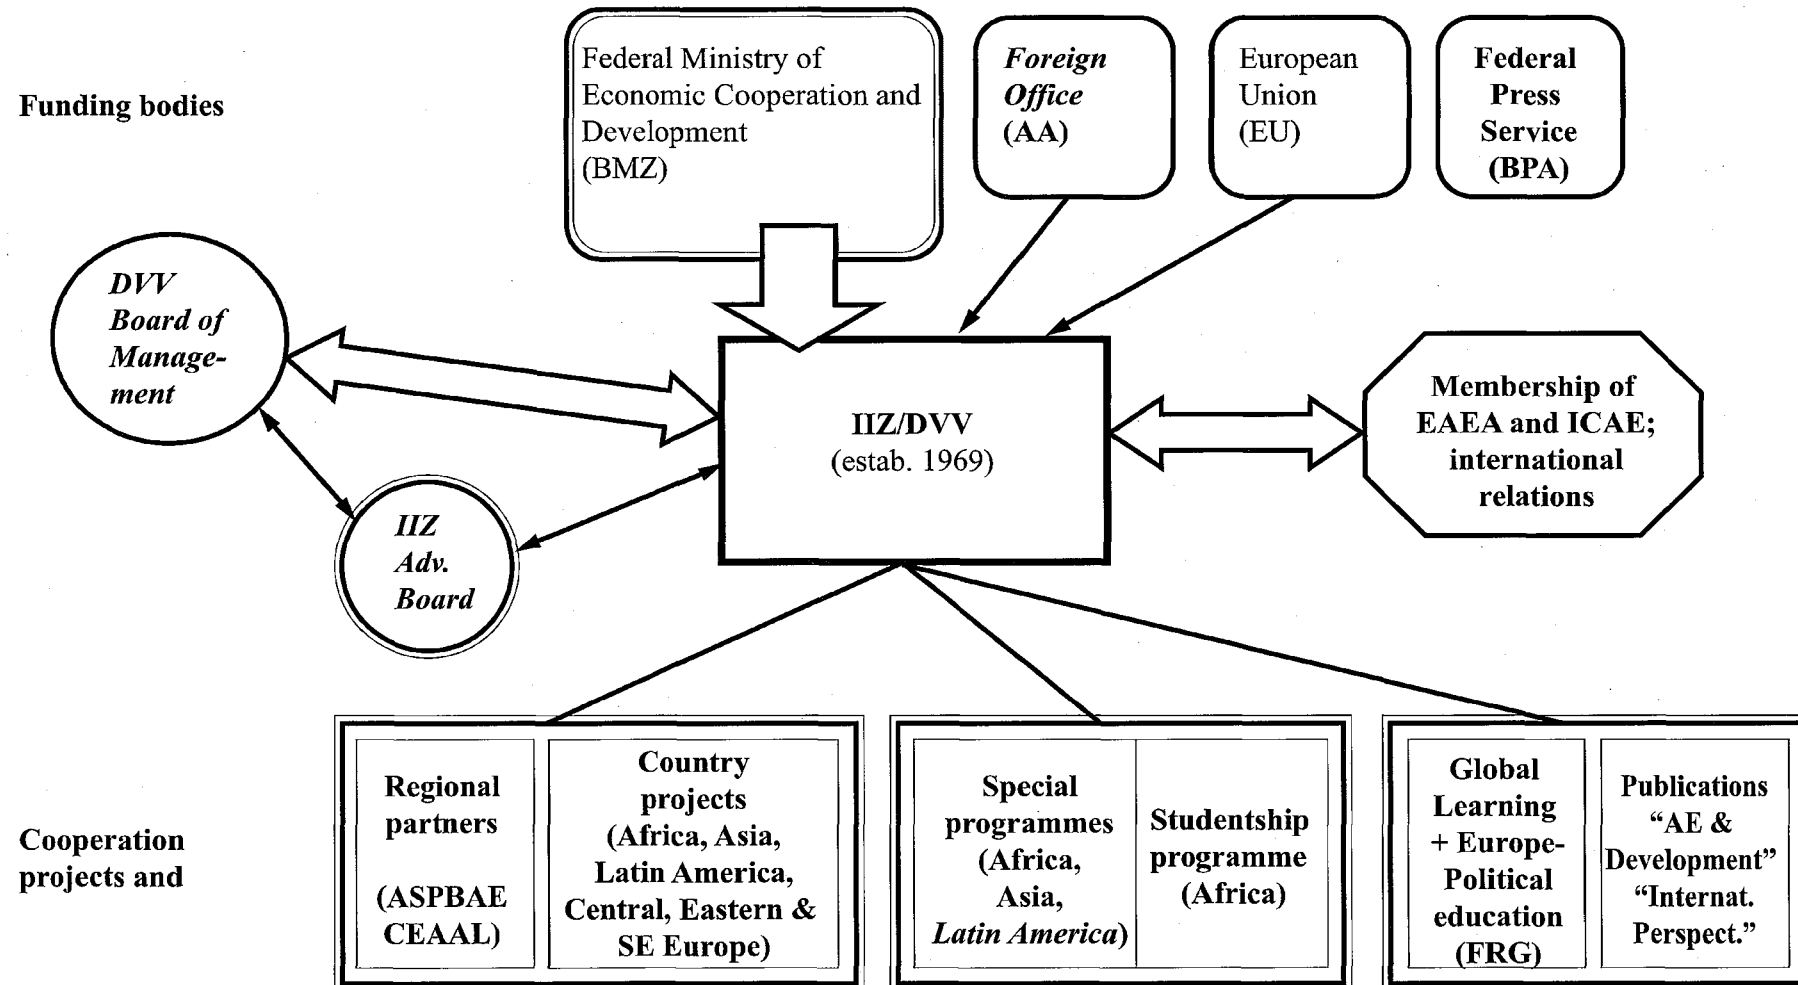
Funding bodies

Federal Ministry of Economic Cooperation and Development (BMZ)

Foreign Office (AA)

European Union (EU)

Federal Press Service (BPA)

DVV Board of Management

IIZ/DVV (estab. 1969)

Membership of EAEA and ICAE; international relations

IIZ Adv. Board

Cooperation projects and

Regional partners

(ASPBAE CEAAL)

Country projects (Africa, Asia, Latin America, Central, Eastern & SE Europe)

Special programmes (Africa, Asia, Latin America)

Studentship programme (Africa)

Global Learning + Europe-Political education (FRG)

Publications “AE & Development” “Internat. Perspect.”